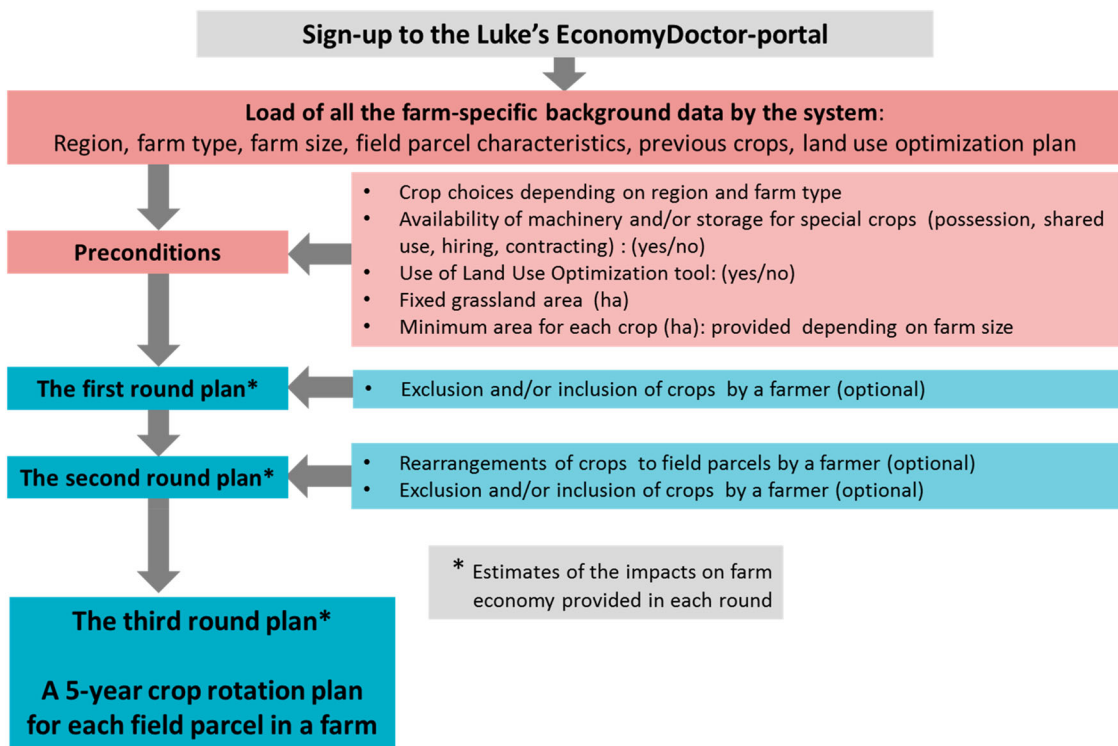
Sign-up to the Luke's EconomyDoctor-portal

Load of all the farm-specific background data by the system:
Region, farm type, farm size, field parcel characteristics, previous crops, land use optimization plan

Preconditions

- Crop choices depending on region and farm type
- Availability of machinery and/or storage for special crops (possession, shared use, hiring, contracting) : (yes/no)
- Use of Land Use Optimization tool: (yes/no)
- Fixed grassland area (ha)
- Minimum area for each crop (ha): provided depending on farm size

The first round plan*

- Exclusion and/or inclusion of crops by a farmer (optional)

The second round plan*

- Rearrangements of crops to field parcels by a farmer (optional)
- Exclusion and/or inclusion of crops by a farmer (optional)

* Estimates of the impacts on farm economy provided in each round

The third round plan*

A 5-year crop rotation plan for each field parcel in a farm